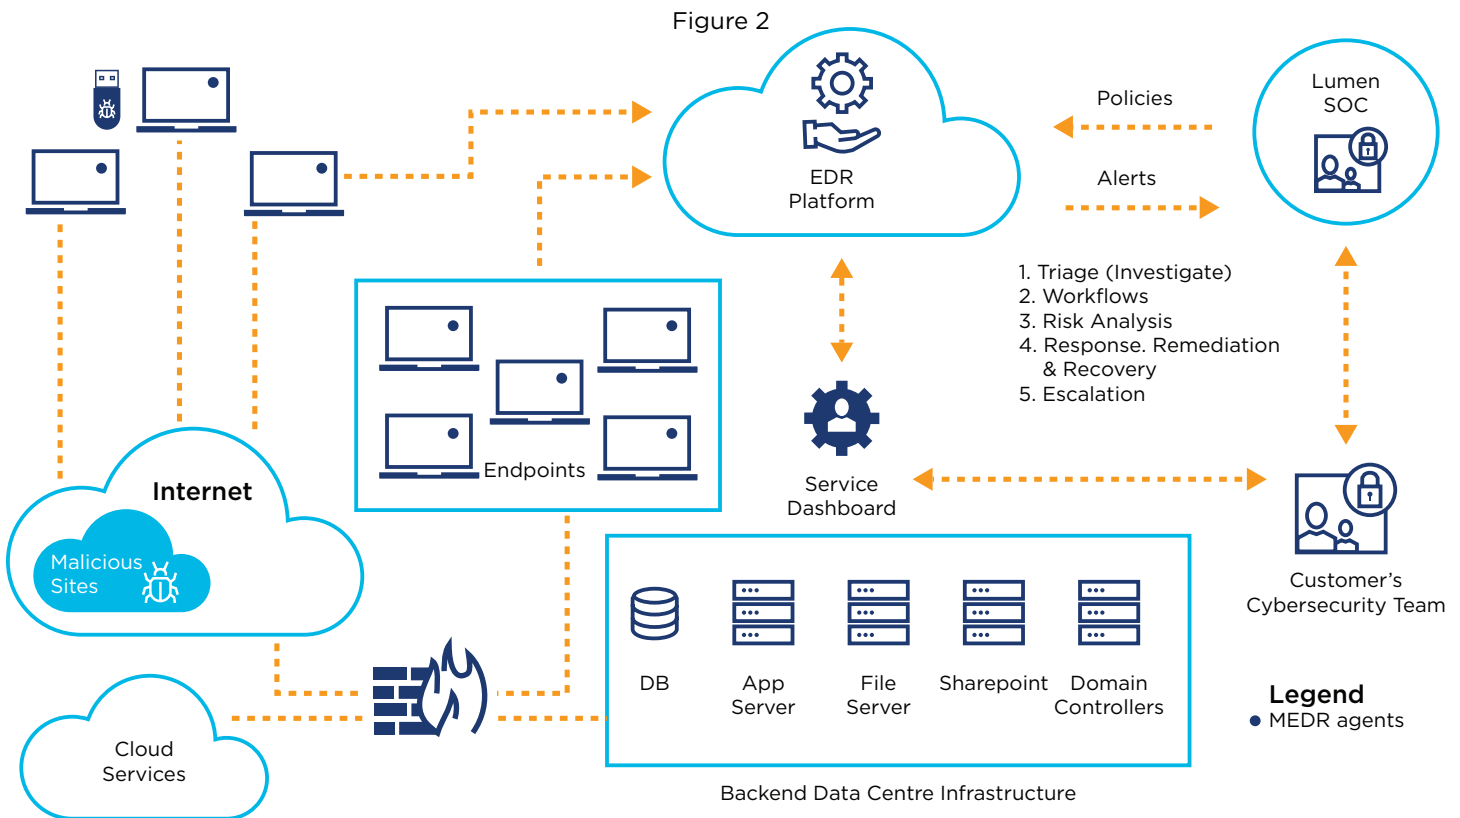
Figure 2

EDR Platform

Policies

Alerts

Lumen SOC

1. Triage (Investigate)
2. Workflows
3. Risk Analysis
4. Response. Remediation & Recovery
5. Escalation

Endpoints

Service Dashboard

Customer's Cybersecurity Team

Internet

Malicious Sites

Cloud Services

DB

App Server

File Server

Sharepoint

Domain Controllers

Backend Data Centre Infrastructure

Legend
● MEDR agents